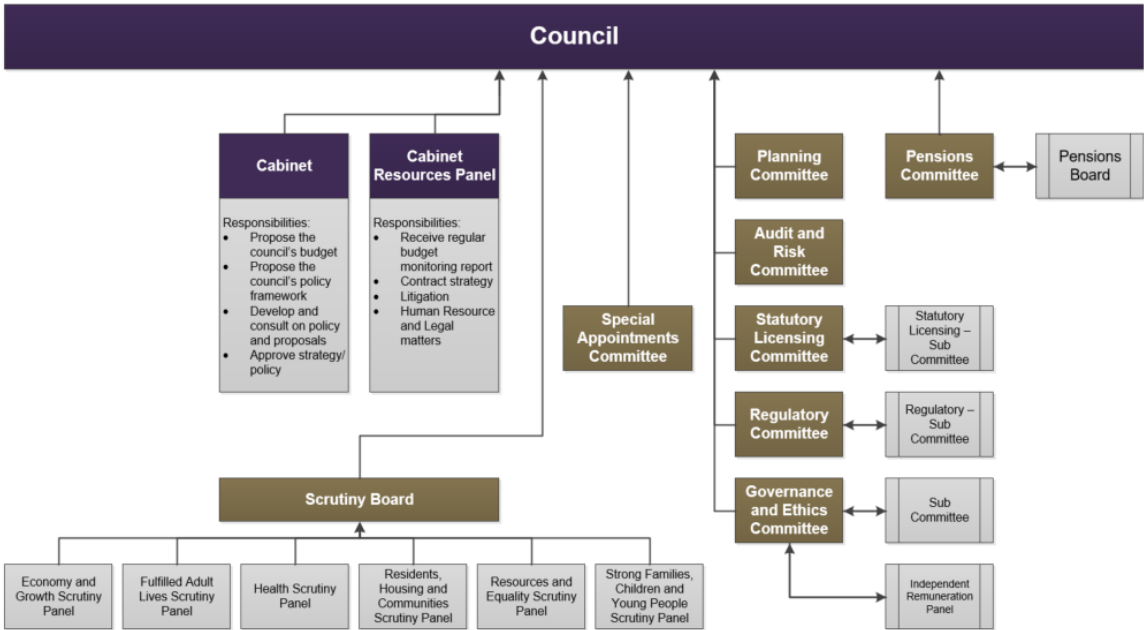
Council

Cabinet

Responsibilities:
- Propose the council's budget
- Propose the council's policy framework
- Develop and consult on policy and proposals
- Approve strategy/ policy

Cabinet Resources Panel

Responsibilities:
- Receive regular budget monitoring report
- Contract strategy
- Litigation
- Human Resource and Legal matters

Special Appointments Committee

Planning Committee

Audit and Risk Committee

Statutory Licensing Committee

Statutory Licensing – Sub Committee

Regulatory Committee

Regulatory – Sub Committee

Governance and Ethics Committee

Sub Committee

Independent Remuneration Panel

Pensions Committee

Pensions Board

Scrutiny Board

Economy and Growth Scrutiny Panel

Fulfilled Adult Lives Scrutiny Panel

Health Scrutiny Panel

Residents, Housing and Communities Scrutiny Panel

Resources and Equality Scrutiny Panel

Strong Families, Children and Young People Scrutiny Panel